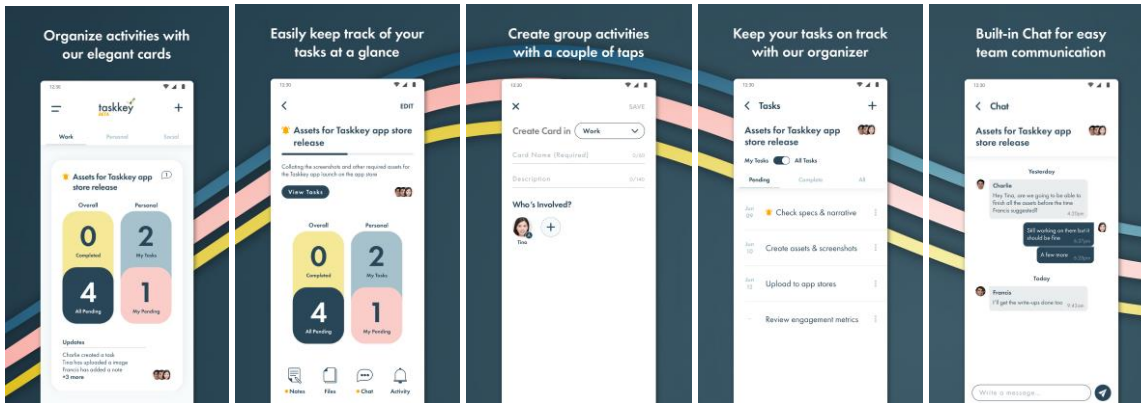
Organize activities with our elegant cards

12:30

taskkey BETA

Work Personal Social

Assets for Taskkey app store release

Overall Personal

0 Completed

2 My Tasks

4 All Pending

1 My Pending

Updates
Charlie created a task
Tina has uploaded a image
Francis has added a note
+3 more

Easily keep track of your tasks at a glance

12:30

EDIT

Assets for Taskkey app store release

Collating the screenshots and other required assets for the Taskkey app launch on the app store

View Tasks

Overall Personal

0 Completed

2 My Tasks

4 All Pending

1 My Pending

Notes Files Chat Activity

Create group activities with a couple of taps

12:30

SAVE

Create Card in Work

Card Name (Required)

Description

Who's Involved?

Tina

Keep your tasks on track with our organizer

12:30

Tasks

Assets for Taskkey app store release

My Tasks All Tasks

Pending Complete All

Jun 09 Check specs & narrative

Jun 10 Create assets & screenshots

Jun 12 Upload to app stores

Review engagement metrics

Built-in Chat for easy team communication

12:30

Chat

Assets for Taskkey app store release

Yesterday

Charlie
Hey Tina, are we going to be able to finish all the assets before the time Francis suggested?
4:21pm

Still working on them but it should be fine
5:27pm

A few more
5:28pm

Today

Francis
I'll get the write-ups done too
9:45am

Write a message...